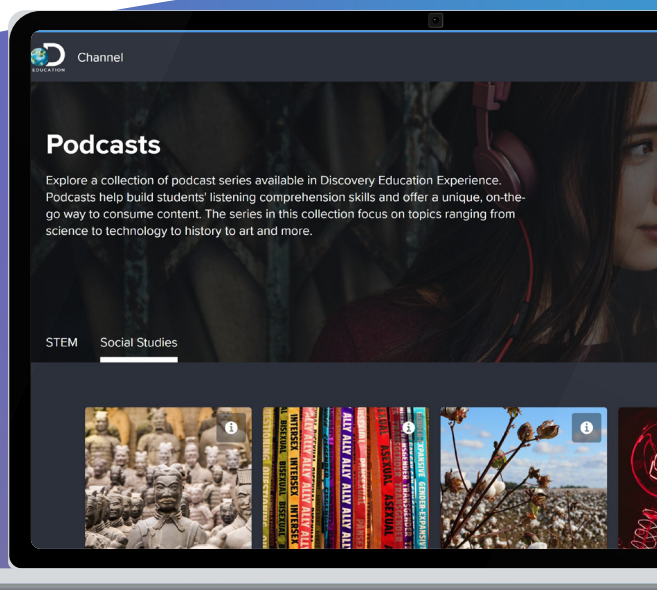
EDUCATION

Channel

Podcasts

Explore a collection of podcast series available in Discovery Education Experience. Podcasts help build students' listening comprehension skills and offer a unique, on-the-go way to consume content. The series in this collection focus on topics ranging from science to technology to history to art and more.

STEM

Social Studies

ALLY ALLY ALLY ALLY ALLY ALLY

INTERSEX INTERSEX

BISEXUAL BISEXUAL

ASEXUAL ASEXUAL

PANSEXUAL

GENDER-EXPANSIVE

TRANSGENDER